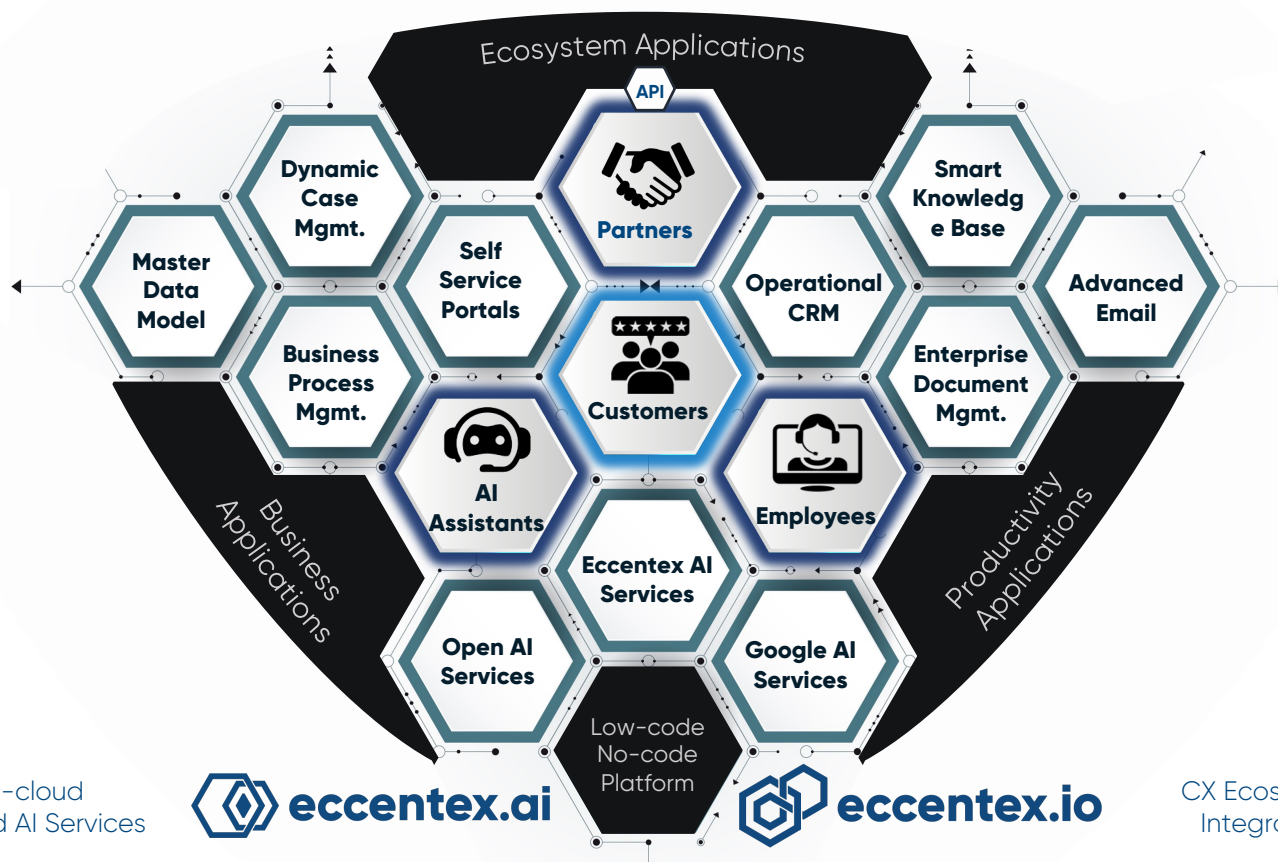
Ecosystem Applications

API

Partners

Dynamic Case Mgmt.

Smart Knowledge Base

Master Data Model

Self Service Portals

Operational CRM

Advanced Email

Customers

Business Process Mgmt.

Enterprise Document Mgmt.

AI Assistants

Employees

Business Applications

Productivity Applications

Eccentex AI Services

Open AI Services

Google AI Services

Low-code No-code Platform

-cloud
d AI Services

eccentex.ai

eccentex.io

CX Ecos
Integr